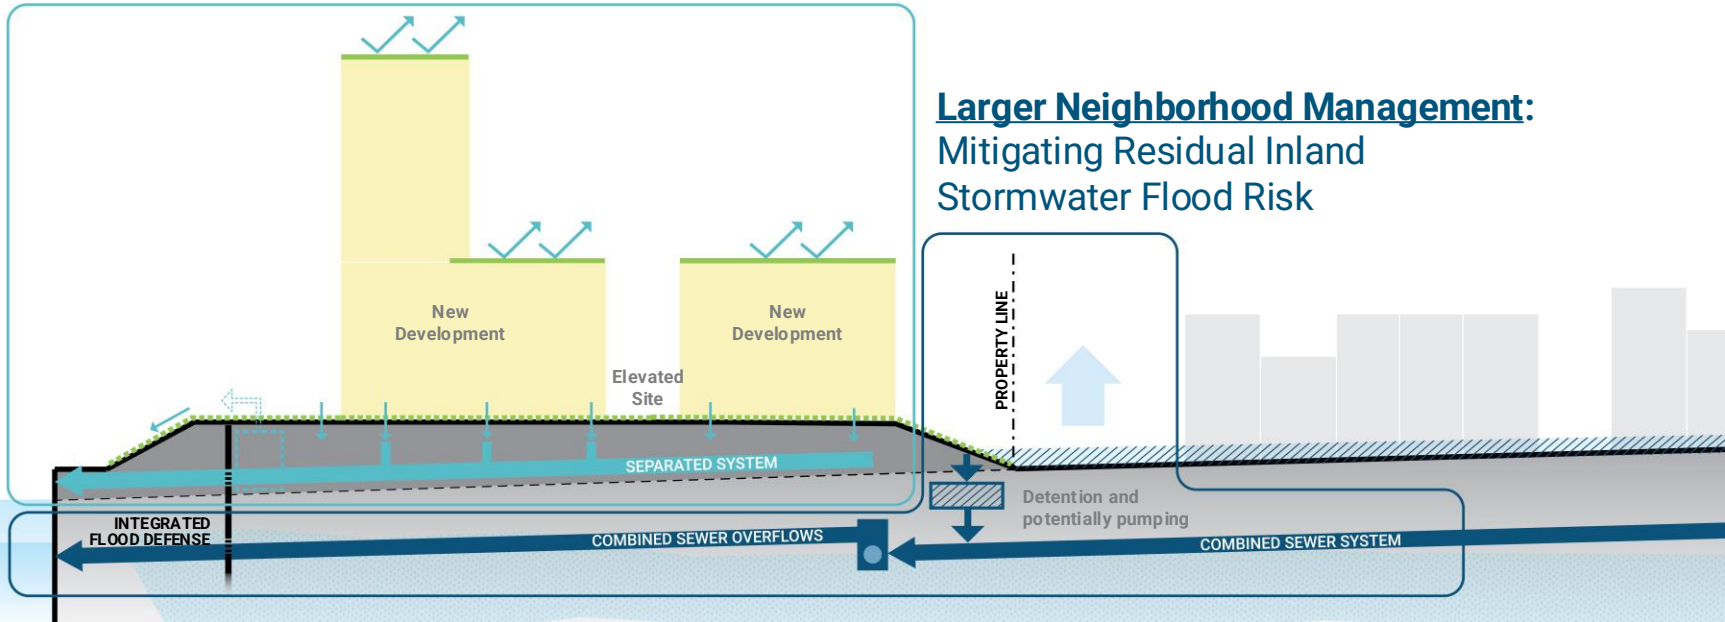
Larger Neighborhood Management: Mitigating Residual Inland Stormwater Flood Risk

New Development

New Development

Elevated Site

PROPERTY LINE

SEPARATED SYSTEM

Detention and potentially pumping

INTEGRATED FLOOD DEFENSE

COMBINED SEWER OVERFLOWS

COMBINED SEWER SYSTEM